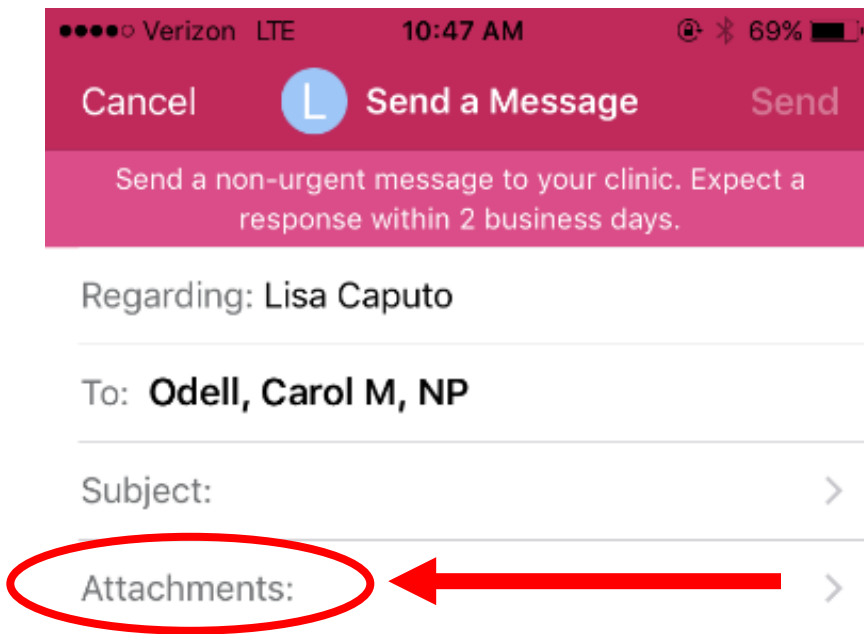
●●●●○ Verizon LTE 10:47 AM 69%

Cancel L Send a Message Send

Send a non-urgent message to your clinic. Expect a response within 2 business days.

Regarding: Lisa Caputo

To: Odell, Carol M, NP

Subject:

Attachments: